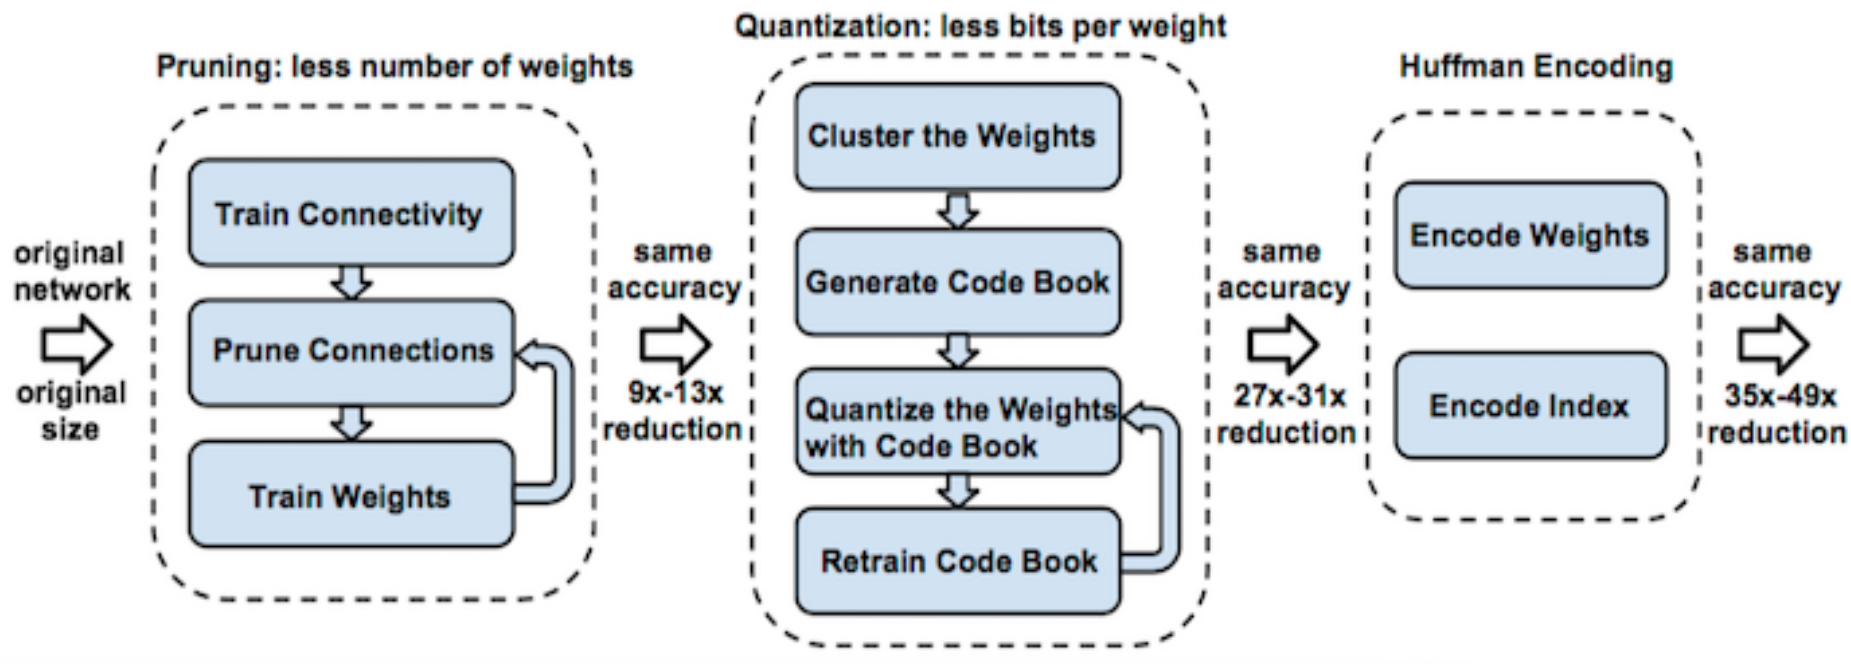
original network

original size

Pruning: less number of weights

Train Connectivity

Prune Connections

Train Weights

same accuracy

9x-13x reduction

Quantization: less bits per weight

Cluster the Weights

Generate Code Book

Quantize the Weights with Code Book

Retrain Code Book

same accuracy

27x-31x reduction

Huffman Encoding

Encode Weights

Encode Index

same accuracy

35x-49x reduction